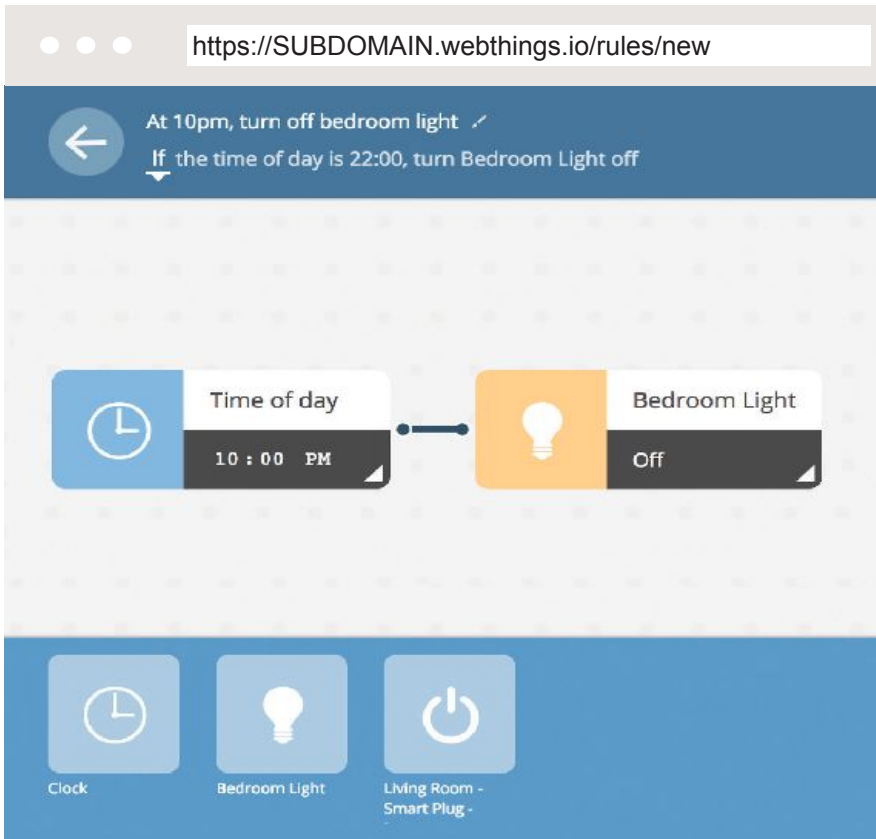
https://SUBDOMAIN.webthings.io/rules/new

At 10pm, turn off bedroom light

If the time of day is 22:00, turn Bedroom Light off

Time of day

10:00 PM

Bedroom Light

Off

Clock

Bedroom Light

Living Room - Smart Plug -